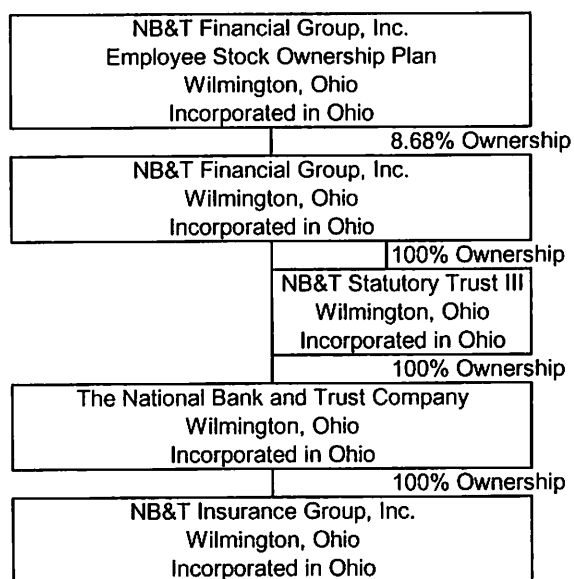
NB&T Financial Group, Inc.
Employee Stock Ownership Plan
Wilmington, Ohio
Incorporated in Ohio

8.68% Ownership

NB&T Financial Group, Inc.
Wilmington, Ohio
Incorporated in Ohio

100% Ownership

NB&T Statutory Trust III
Wilmington, Ohio
Incorporated in Ohio

100% Ownership

The National Bank and Trust Company
Wilmington, Ohio
Incorporated in Ohio

100% Ownership

NB&T Insurance Group, Inc.
Wilmington, Ohio
Incorporated in Ohio